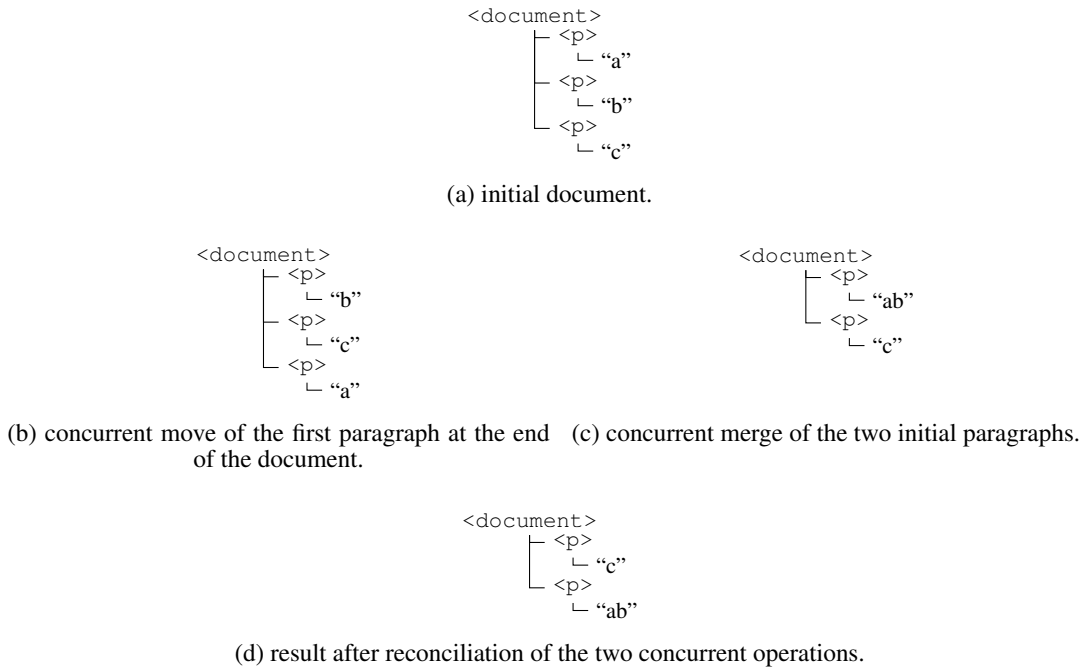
<document>
<p>
"a"
<p>
"b"
<p>
"c"

(a) initial document.

<document>
<p>
"b"
<p>
"c"
<p>
"a"

(b) concurrent move of the first paragraph at the end of the document.

<document>
<p>
"ab"
<p>
"c"

(c) concurrent merge of the two initial paragraphs.

<document>
<p>
"c"
<p>
"ab"

(d) result after reconciliation of the two concurrent operations.